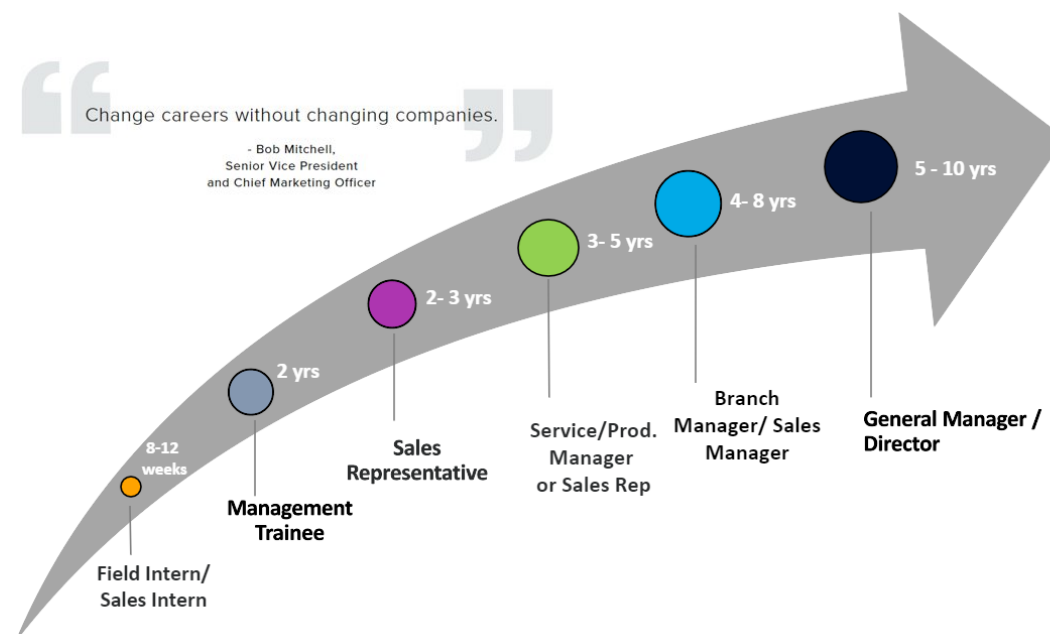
Change careers without changing companies.

- Bob Mitchell,
Senior Vice President
and Chief Marketing Officer

8-12 weeks

2 yrs

2- 3 yrs

3- 5 yrs

4- 8 yrs

5 - 10 yrs

Field Intern/ Sales Intern

Management Trainee

Sales Representative

Service/Prod. Manager or Sales Rep

Branch Manager/ Sales Manager

General Manager / Director